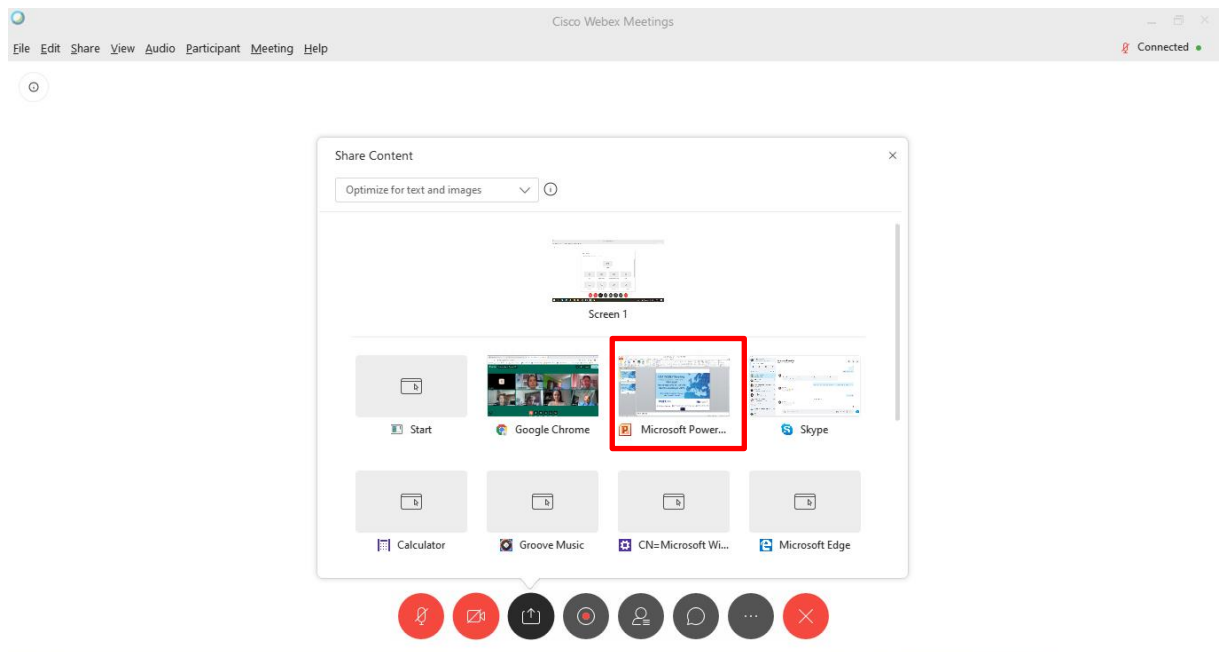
Cisco Webex Meetings

File Edit Share View Audio Participant Meeting Help

Connected

Share Content

Optimize for text and images

Screen 1

Start

Google Chrome

Microsoft Power...

Skype

Calculator

Groove Music

CN=Microsoft Wi...

Microsoft Edge